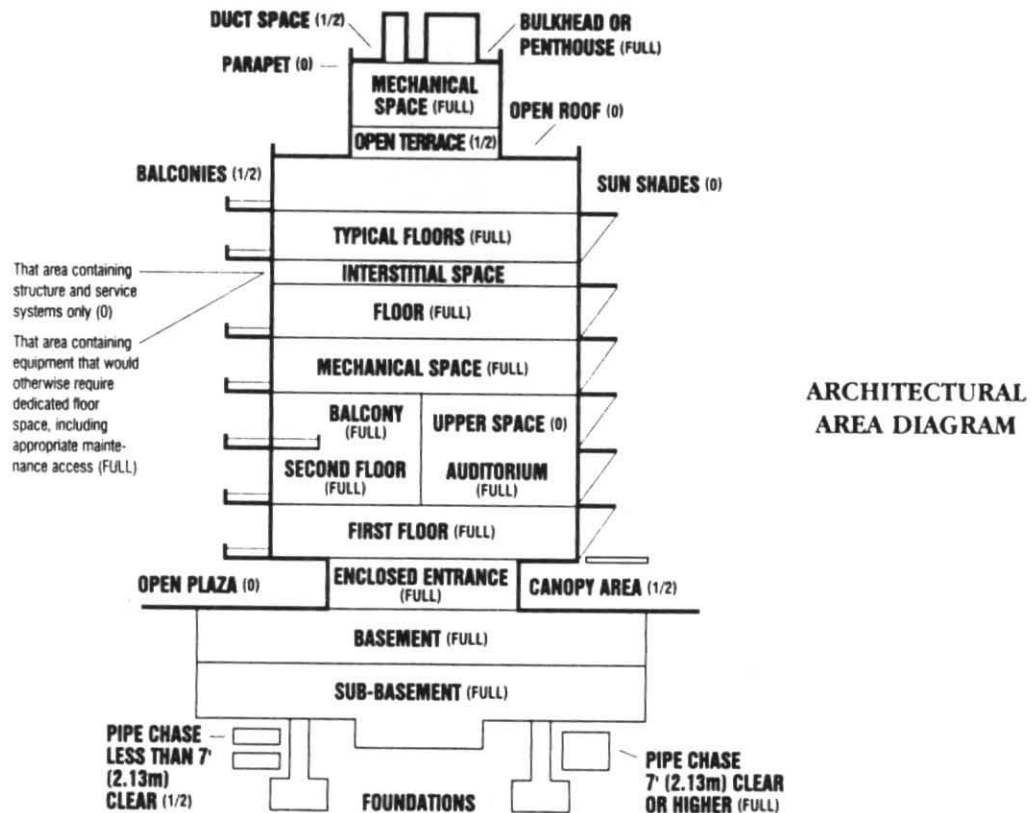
DUCT SPACE (1/2)

BULKHEAD OR PENTHOUSE (FULL)

PARAPET (0)

MECHANICAL SPACE (FULL)

OPEN ROOF (0)

OPEN TERRACE (1/2)

BALCONIES (1/2)

SUN SHADES (0)

TYPICAL FLOORS (FULL)

That area containing structure and service systems only (0)

INTERSTITIAL SPACE

FLOOR (FULL)

That area containing equipment that would otherwise require dedicated floor space, including appropriate maintenance access (FULL)

MECHANICAL SPACE (FULL)

ARCHITECTURAL AREA DIAGRAM

BALCONY (FULL)

UPPER SPACE (0)

SECOND FLOOR (FULL)

AUDITORIUM (FULL)

FIRST FLOOR (FULL)

OPEN PLAZA (0)

ENCLOSED ENTRANCE (FULL)

CANOPY AREA (1/2)

BASEMENT (FULL)

SUB-BASEMENT (FULL)

PIPE CHASE LESS THAN 7' (2.13m) CLEAR (1/2)

FOUNDATIONS

PIPE CHASE 7' (2.13m) CLEAR OR HIGHER (FULL)